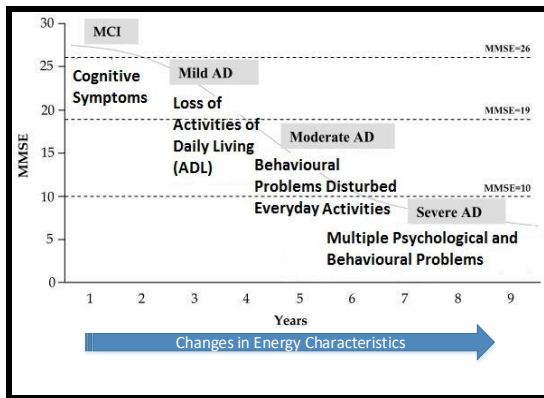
MMSE

30
25
20
15
10
5
0

MCI

MMSE=26

Cognitive Symptoms

Mild AD

Loss of Activities of Daily Living (ADL)

MMSE=19

Moderate AD

Behavioural Problems Disturbed Everyday Activities

MMSE=10

Severe AD

Multiple Psychological and Behavioural Problems

1 2 3 4 5 6 7 8 9

Years

Changes in Energy Characteristics